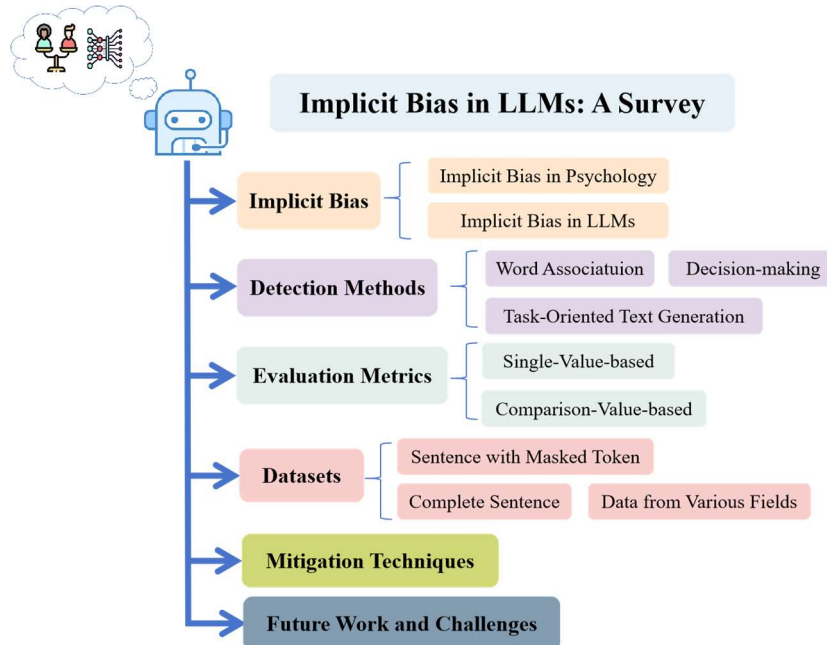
Implicit Bias in LLMs: A Survey

Implicit Bias

Implicit Bias in Psychology

Implicit Bias in LLMs

Detection Methods

Word Associatuion

Decision-making

Task-Oriented Text Generation

Evaluation Metrics

Single-Value-based

Comparison-Value-based

Datasets

Sentence with Masked Token

Complete Sentence

Data from Various Fields

Mitigation Techniques

Future Work and Challenges